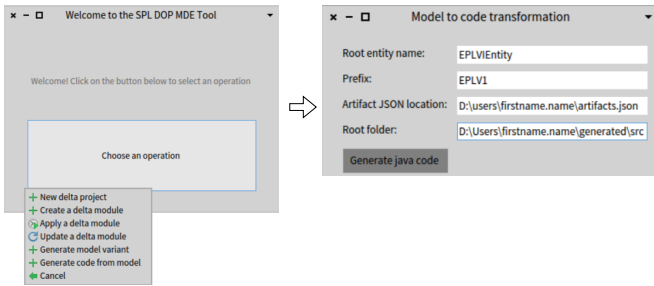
× − □ Welcome to the SPL DOP MDE Tool

Welcome! Click on the button below to select an operation

Choose an operation

New delta project
Create a delta module
Apply a delta module
Update a delta module
Generate model variant
Generate code from model
Cancel

× − □ Model to code transformation

Root entity name: EPLVIEntity
Prefix: EPLV1
Artifact JSON location: D:\users\firstname.name\artifacts.json
Root folder: D:\Users\firstname.name\generated\src

Generate java code